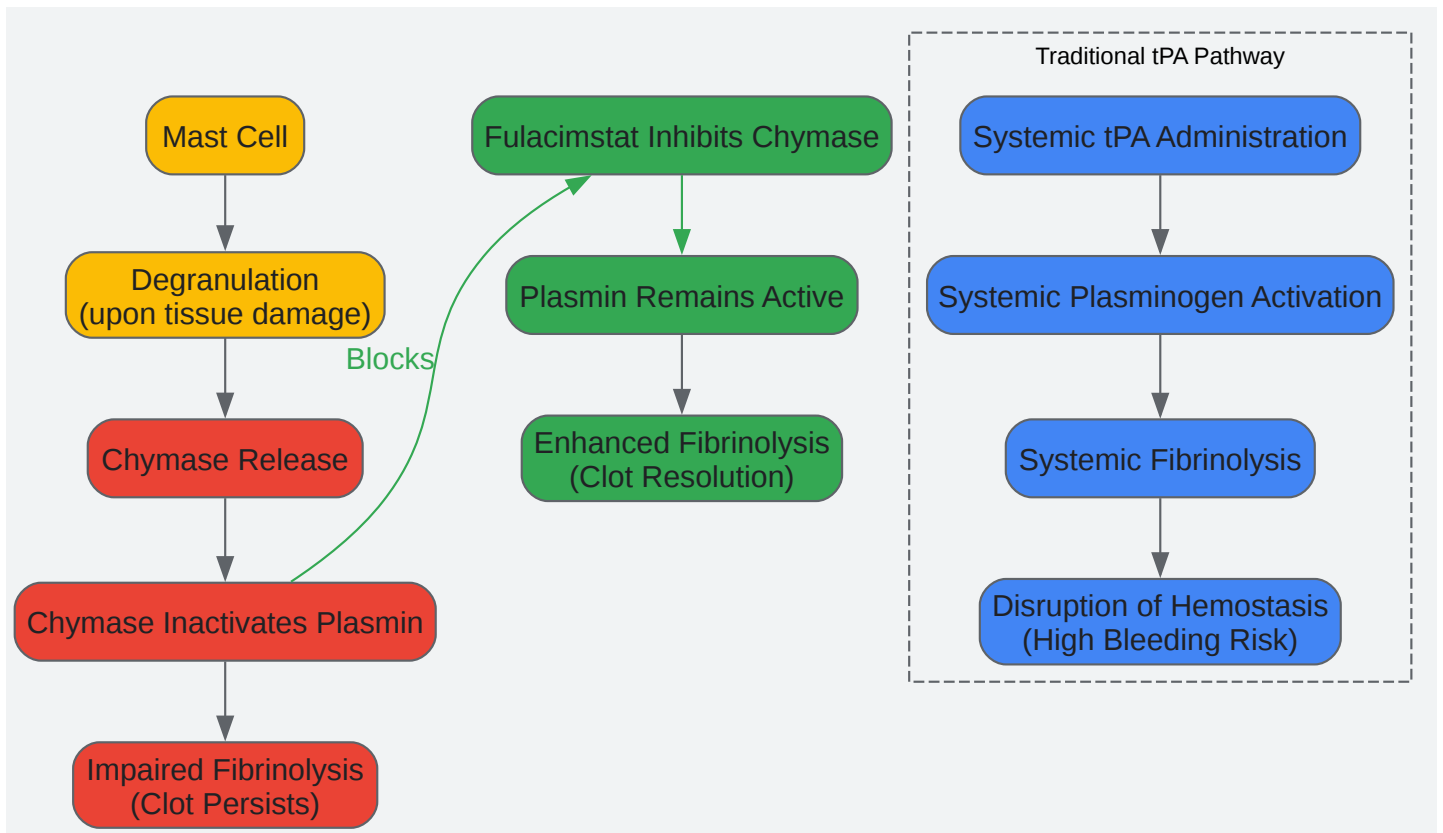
Mast Cell

Degranulation
(upon tissue damage)

Chymase Release

Chymase Inactivates Plasmin

Impaired Fibrinolysis
(Clot Persists)

Blocks

Fulacimstat Inhibits Chymase

Plasmin Remains Active

Enhanced Fibrinolysis
(Clot Resolution)

Traditional tPA Pathway

Systemic tPA Administration

Systemic Plasminogen Activation

Systemic Fibrinolysis

Disruption of Hemostasis
(High Bleeding Risk)